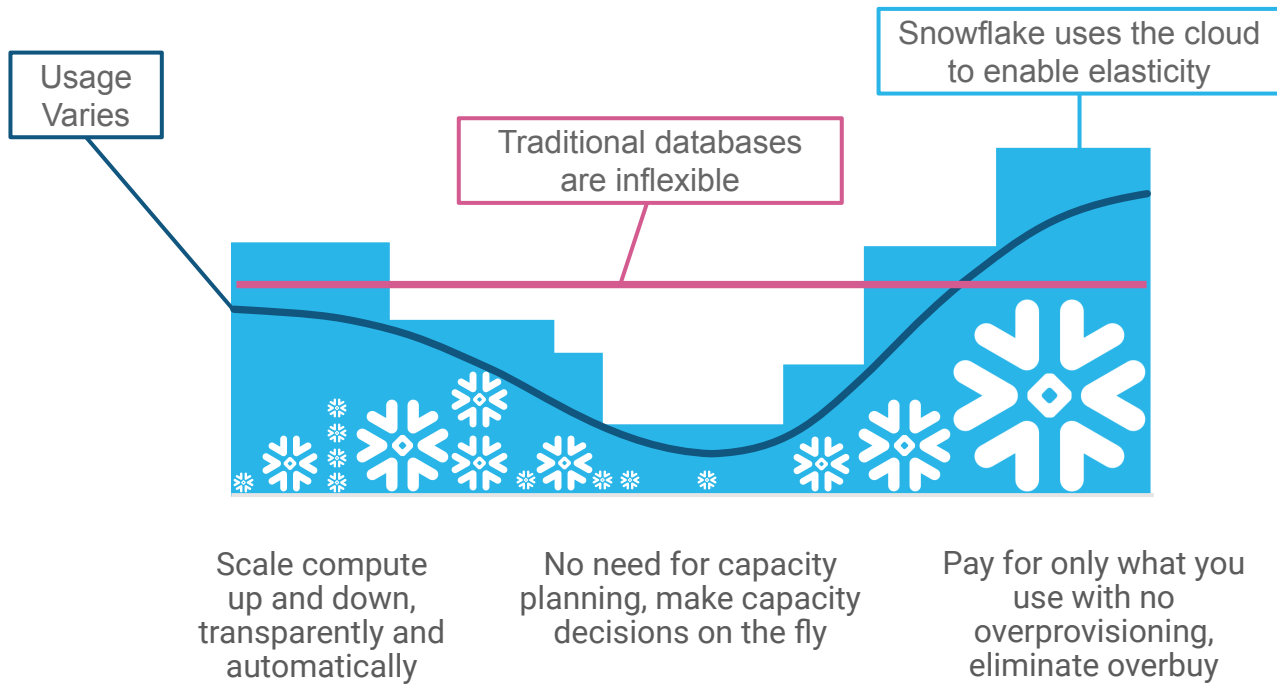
Usage Varies

Traditional databases are inflexible

Snowflake uses the cloud to enable elasticity

Scale compute up and down, transparently and automatically

No need for capacity planning, make capacity decisions on the fly

Pay for only what you use with no overprovisioning, eliminate overbuy